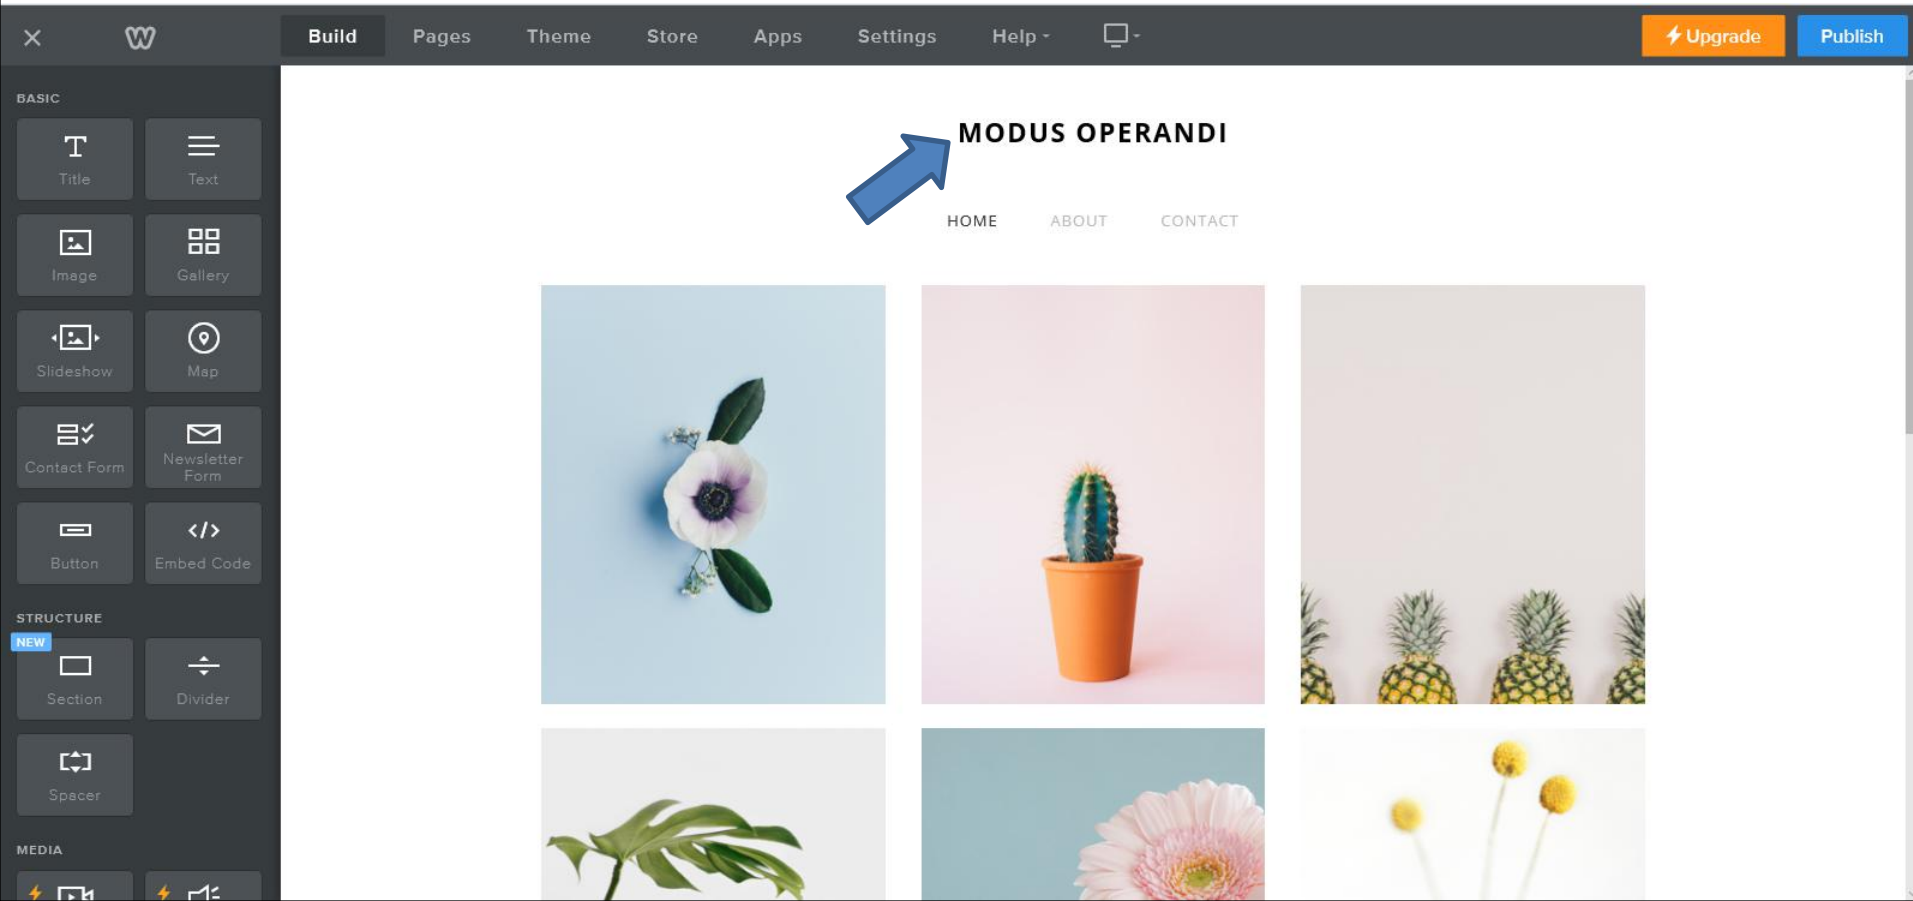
Build Pages Theme Store Apps Settings Help

Upgrade Publish

BASIC

Title Text

Image Gallery

Slideshow Map

Contact Form Newsletter Form

Button Embed Code

STRUCTURE

NEW

Section Divider

Spacer

MEDIA

MODUS OPERANDI

HOME ABOUT CONTACT